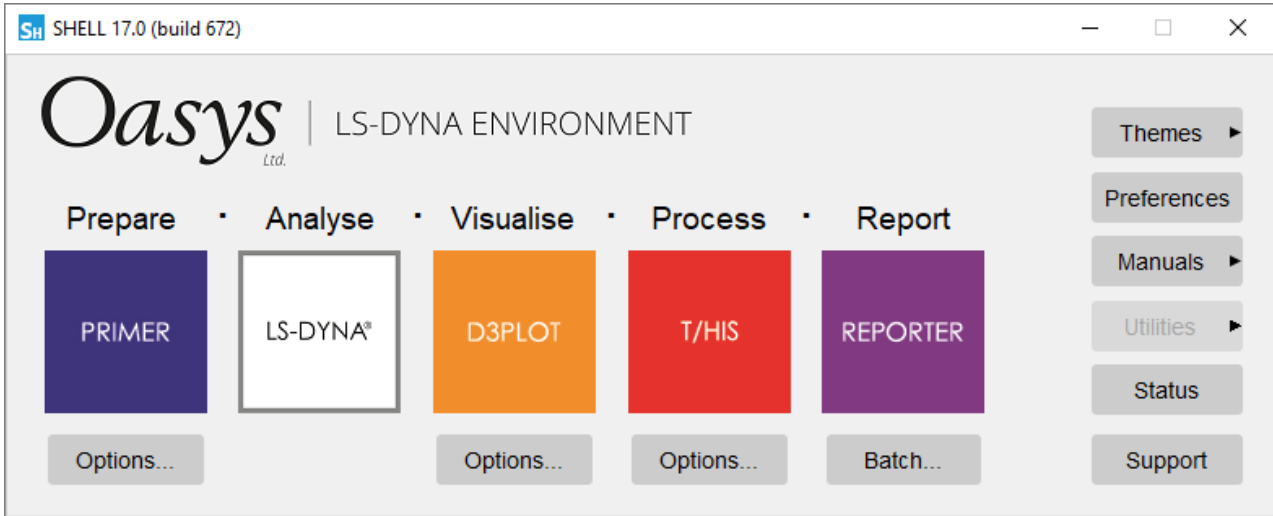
SH SHELL 17.0 (build 672)

Oasys Ltd. | LS-DYNA ENVIRONMENT

Prepare · Analyse · Visualise · Process · Report

PRIMER

LS-DYNA®

D3PLOT

T/HIS

REPORTER

Options...

Options...

Options...

Batch...

Themes

Preferences

Manuals

Utilities

Status

Support